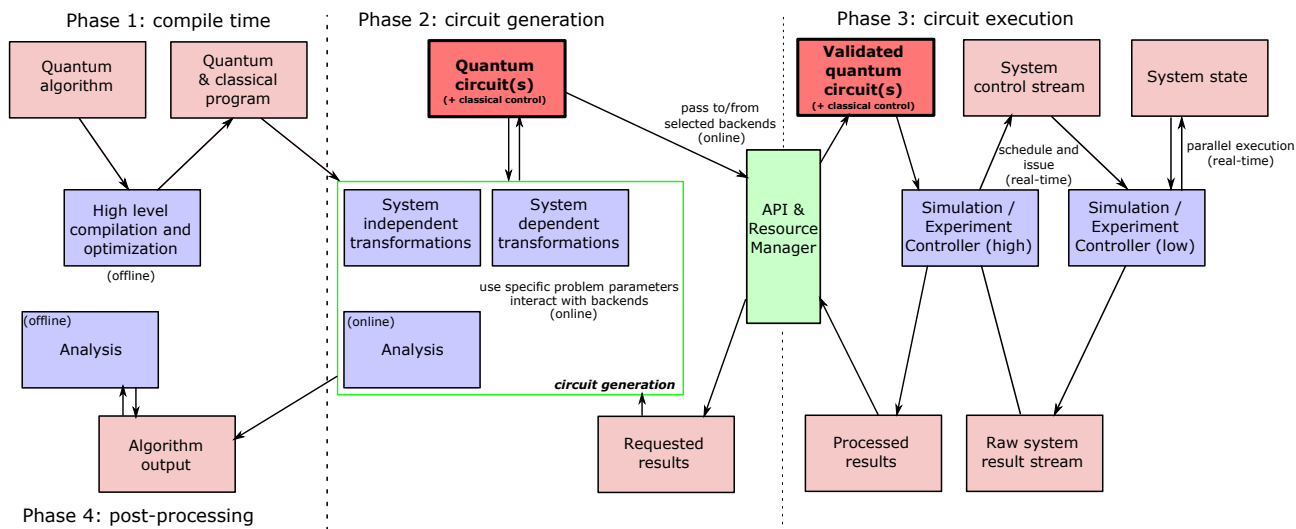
Phase 1: compile time

Quantum algorithm

Quantum & classical program

High level compilation and optimization

(offline)

(offline)
Analysis

Algorithm output

Phase 4: post-processing

Phase 2: circuit generation

Quantum circuit(s)
(+ classical control)

System independent transformations

System dependent transformations

use specific problem parameters interact with backends (online)

(online)
Analysis

circuit generation

pass to/from selected backends (online)

API & Resource Manager

Requested results

Phase 3: circuit execution

Validated quantum circuit(s)
(+ classical control)

System control stream

System state

schedule and issue (real-time)

parallel execution (real-time)

Simulation / Experiment Controller (high)

Simulation / Experiment Controller (low)

Processed results

Raw system result stream